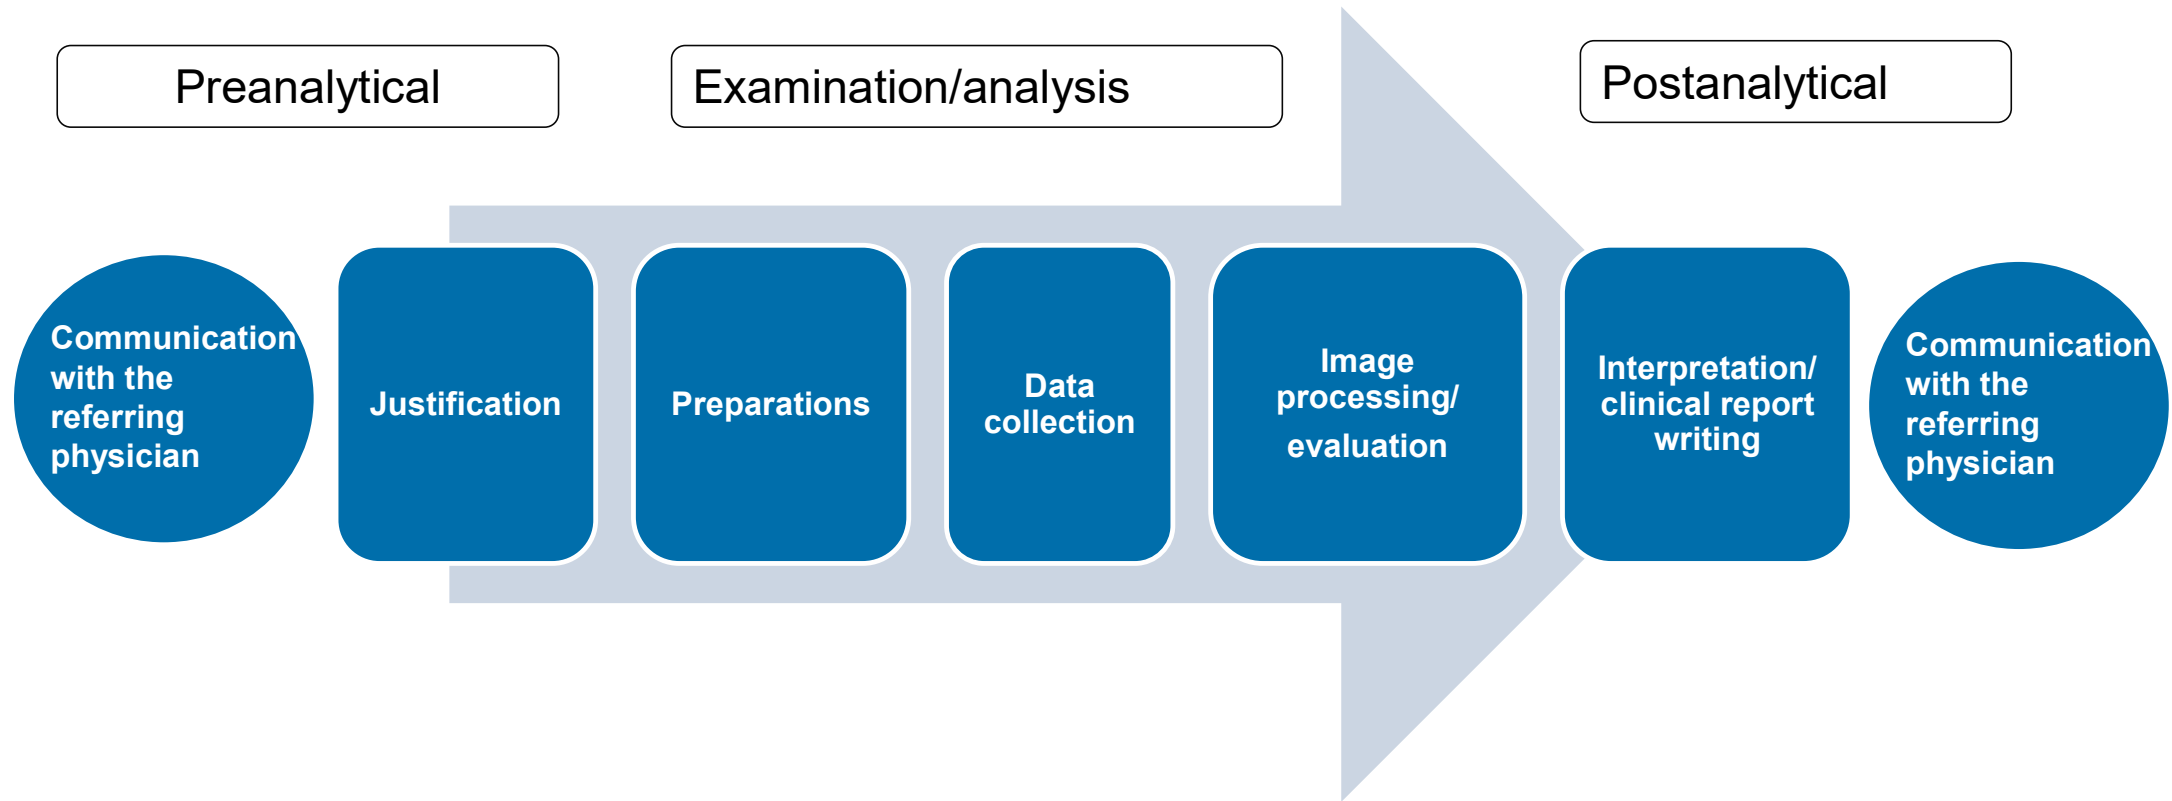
Preanalytical

Examination/analysis

Postanalytical

Communication with the referring physician

Justification

Preparations

Data collection

Image processing/ evaluation

Interpretation/ clinical report writing

Communication with the referring physician